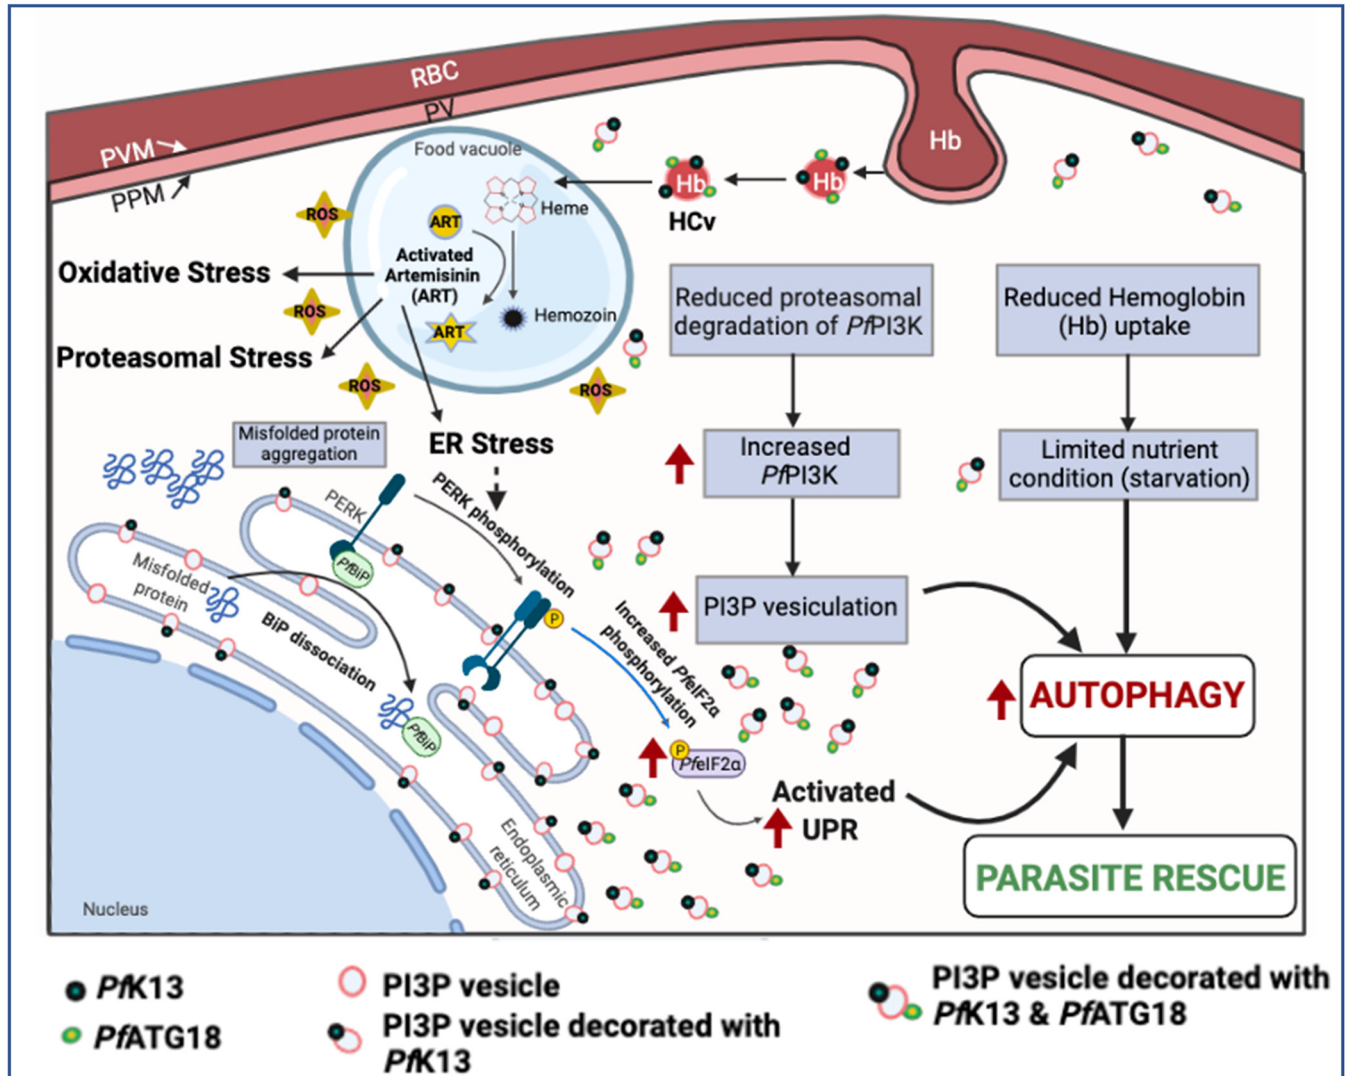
RBC
PV
PVM
PPM
Hb
Food vacuole
Heme
Hb
Hb
HCv
ROS
ART
Activated Artemisinin (ART)
Oxidative Stress
ROS
ART
Hemozoin
Proteasomal Stress
ROS
ROS
Reduced proteasomal degradation of *Pf*PI3K
Reduced Hemoglobin (Hb) uptake
Misfolded protein aggregation
ER Stress
Increased *Pf*PI3K
Limited nutrient condition (starvation)
PERK
PERK phosphorylation
*Pf*BiP
Misfolded protein
BiP dissociation
P
Increased *Pf*eIF2α phosphorylation
PI3P vesiculation
AUTOPHAGY
*Pf*BiP
P
*Pf*eIF2α
Activated UPR
Endoplasmic reticulum
PARASITE RESCUE
Nucleus

*Pf*K13
*Pf*ATG18
PI3P vesicle
PI3P vesicle decorated with *Pf*K13
PI3P vesicle decorated with *Pf*K13 & *Pf*ATG18